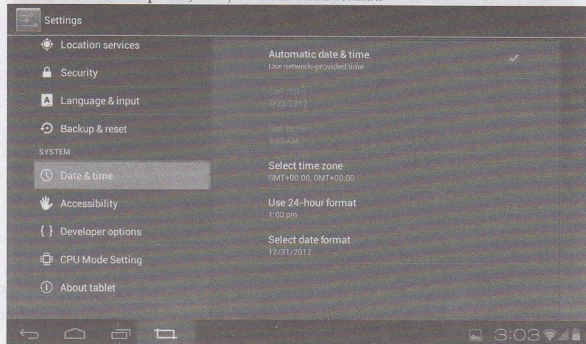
Settings

Location services

Security

Language & input

Backup & reset

SYSTEM

Date & time

Accessibility

Developer options

CPU Mode Setting

About tablet

Automatic date & time
Use network-provided time

Set date
7/23/2012

Set time
9:03AM

Select time zone
GMT+00:00, GMT+00:00

Use 24-hour format
1:00 pm

Select date format
12/31/2012

3:03